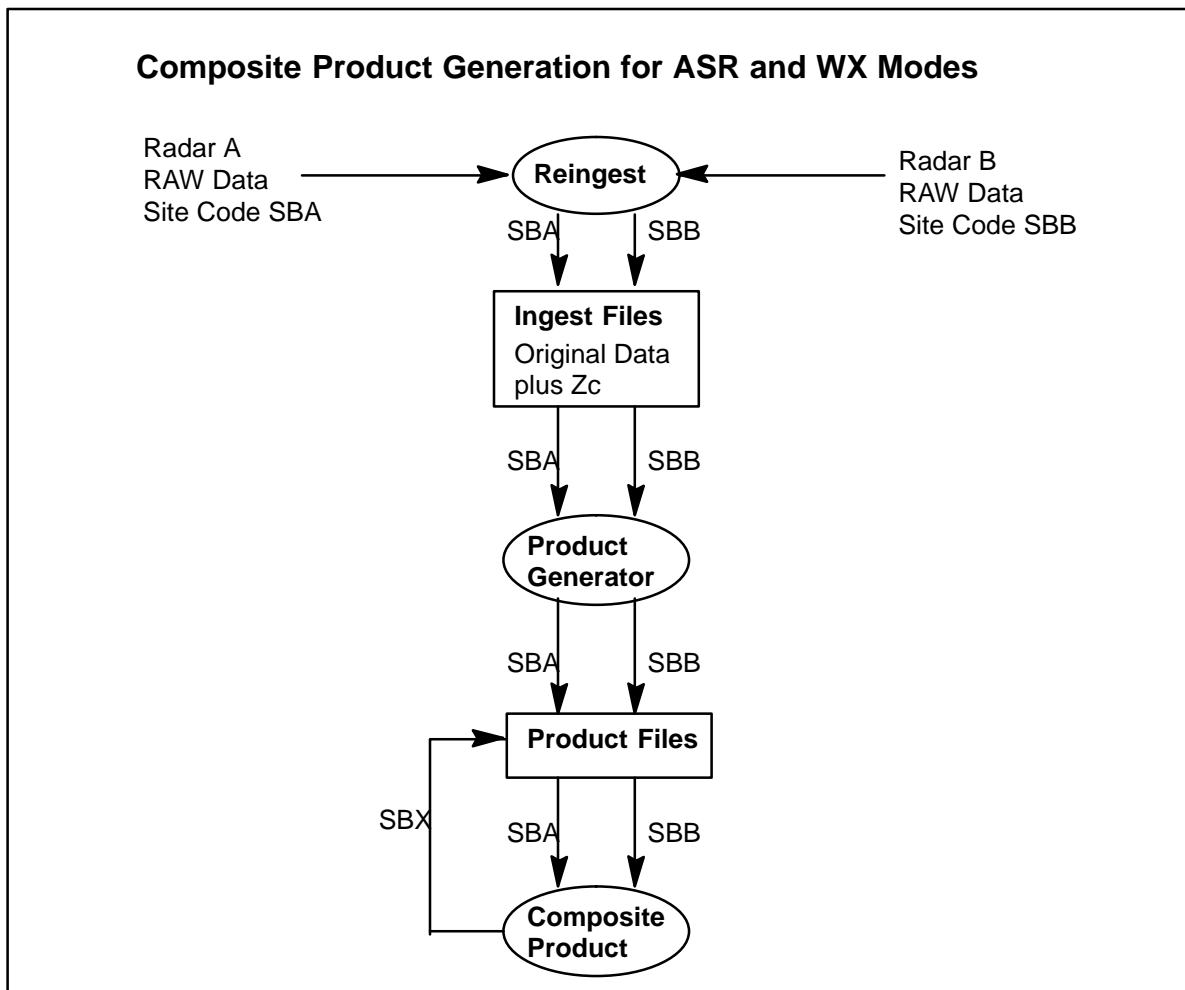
Composite Product Generation for ASR and WX Modes

Radar A
RAW Data
Site Code SBA

Reingest

Radar B
RAW Data
Site Code SBB

SBA SBB

Ingest Files
Original Data plus Zc

SBA SBB

Product Generator

SBA SBB

Product Files

SBX

SBA SBB

Composite Product